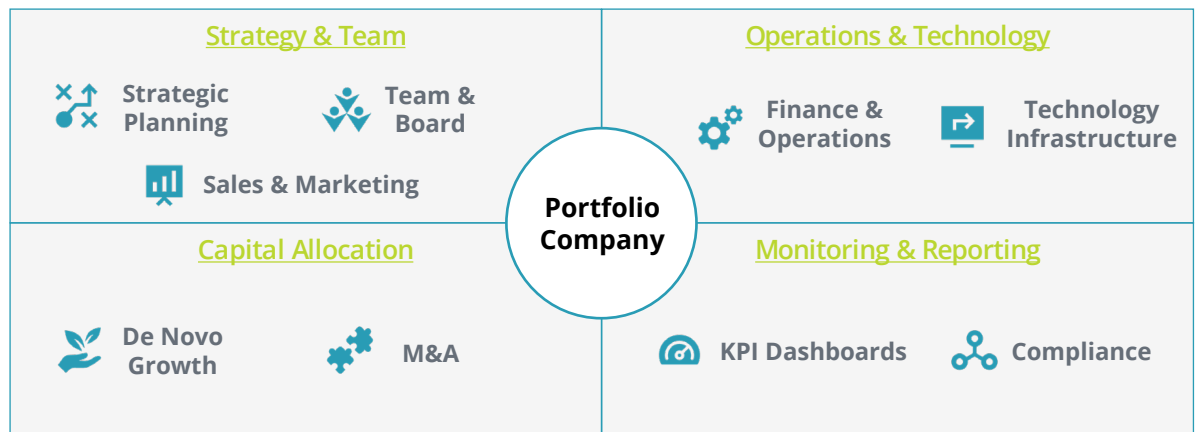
Strategy & Team

Strategic Planning

Team & Board

Sales & Marketing

Operations & Technology

Finance & Operations

Technology Infrastructure

Portfolio Company

Capital Allocation

De Novo Growth

M&A

Monitoring & Reporting

KPI Dashboards

Compliance